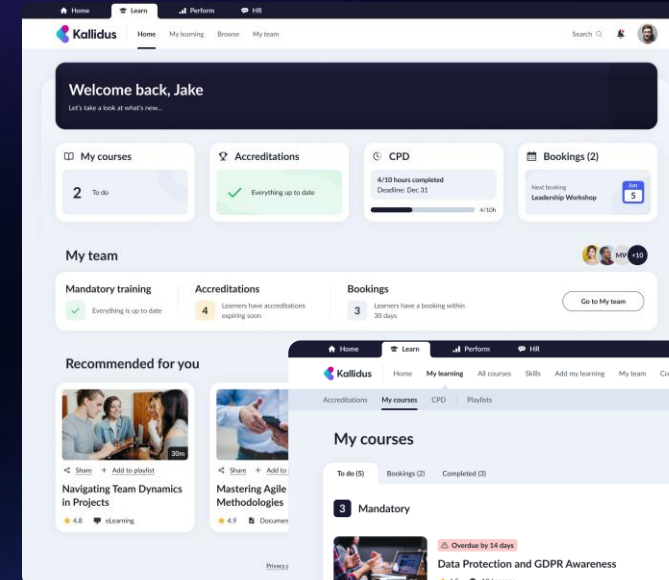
Home Learn Perform HR

Kallidus Home My learning Browse My team Search

Welcome back, Jake

Let's take a look at what's new...

My courses
2 To do

Accreditations
Everything up to date

CPD
4/10 hours completed
Deadline: Dec 31
4/10h

Bookings (2)
Next booking
Leadership Workshop
Jun 5

My team
MV +10

Mandatory training
Everything is up to date

Accreditations
4 Learners have accreditations expiring soon

Bookings
3 Learners have a booking within 30 days

Go to My team

Recommended for you

30m
Share + Add to playlist
Navigating Team Dynamics in Projects
4.8 eLearning

Share + Add to
Mastering Agile Methodologies
4.9 Documen

Privacy

Home Learn Perform HR

Kallidus Home My learning All courses Skills Add my learning My team Co

Accreditations My courses CPD Playlists

My courses

To do (5) Bookings (2) Completed (3)

3 Mandatory

Overdue by 14 days
Data Protection and GDPR Awareness